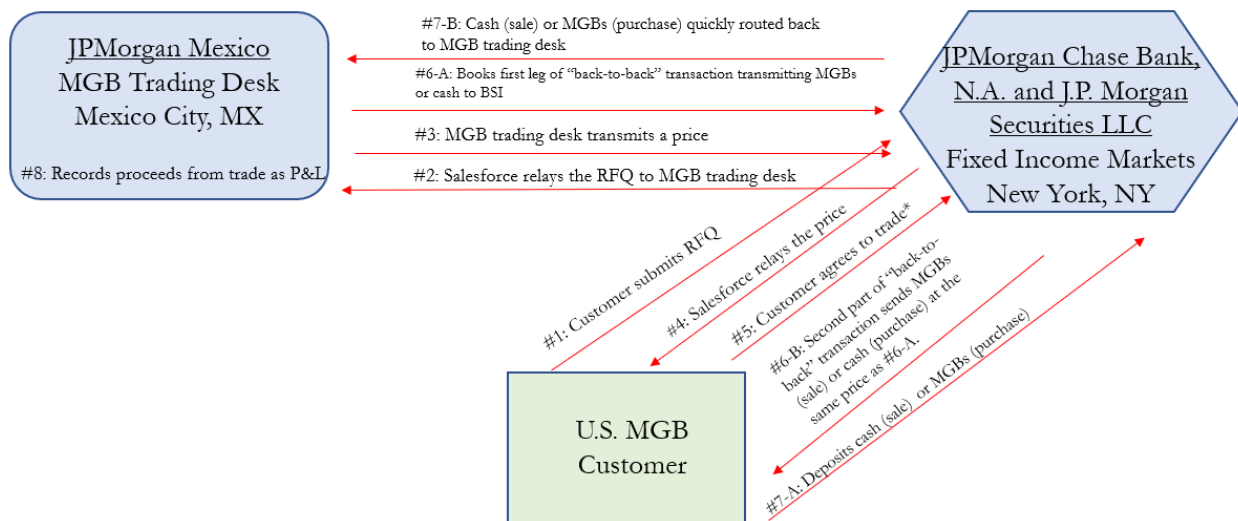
JPMorgan Mexico
MGB Trading Desk
Mexico City, MX

#8: Records proceeds from trade as P&L

#7-B: Cash (sale) or MGBs (purchase) quickly routed back to MGB trading desk

#6-A: Books first leg of "back-to-back" transaction transmitting MGBs or cash to BSI

#3: MGB trading desk transmits a price

#2: Salesforce relays the RFQ to MGB trading desk

JPMorgan Chase Bank, N.A. and J.P. Morgan Securities LLC
Fixed Income Markets
New York, NY

#1: Customer submits RFQ

#4: Salesforce relays the price

#5: Customer agrees to trade*

#6-B: Second part of "back-to-back" transaction sends MGBs (sale) or cash (purchase) at the same price as #6-A.

#7-A: Deposits cash (sale) or MGBs (purchase)

U.S. MGB Customer